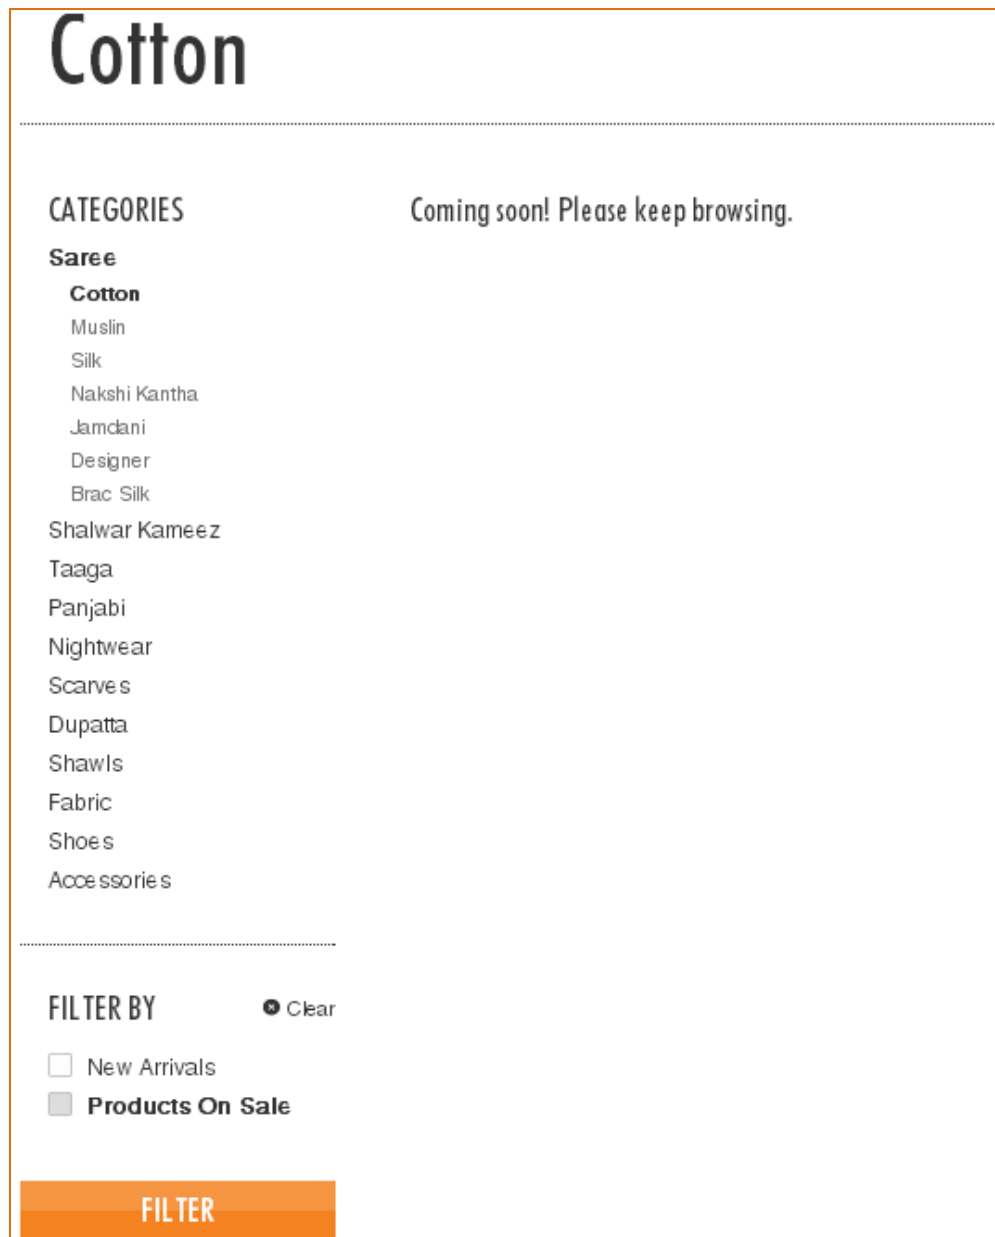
Cotton

CATEGORIES

Saree

Cotton

Muslin

Silk

Nakshi Kantha

Jamdani

Designer

Brac Silk

Shalwar Kameez

Taaga

Panjabi

Nightwear

Scarves

Dupatta

Shawls

Fabric

Shoes

Accessories

Coming soon! Please keep browsing.

FILTER BY

Clear

New Arrivals

Products On Sale

FILTER